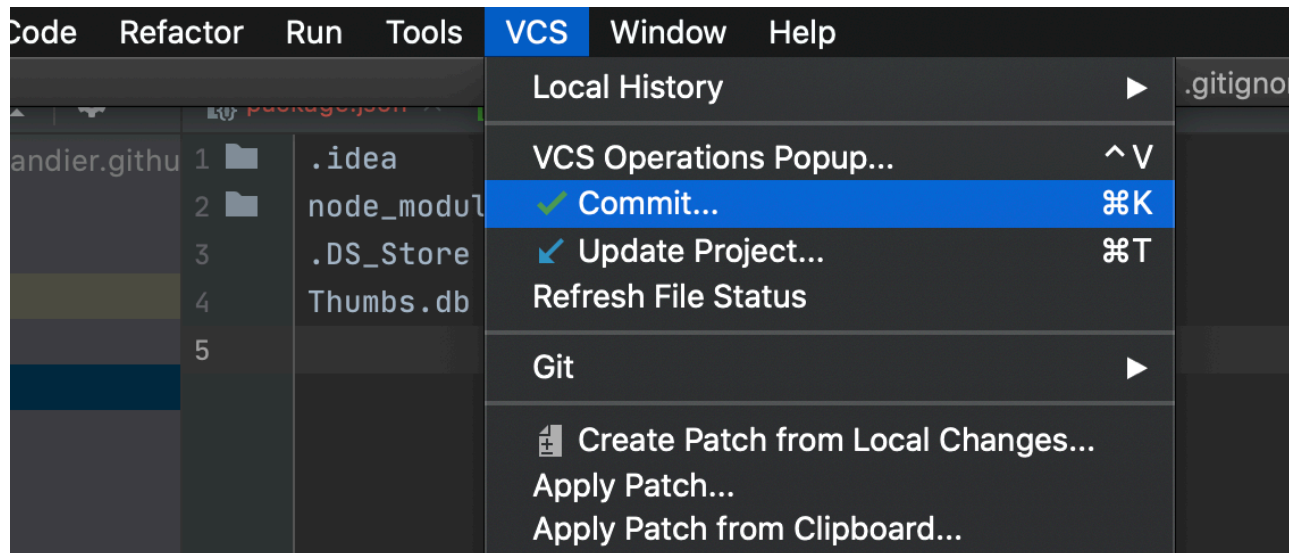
Code Refactor Run Tools VCS Window Help

Local History ▶

.gitignor

package.json

andier.githu

1 .idea
2 node_modul
3 .DS_Store
4 Thumbs.db
5

VCS Operations Popup... ^V
Commit... ⌘K
Update Project... ⌘T
Refresh File Status

Git ▶

Create Patch from Local Changes...
Apply Patch...
Apply Patch from Clipboard...